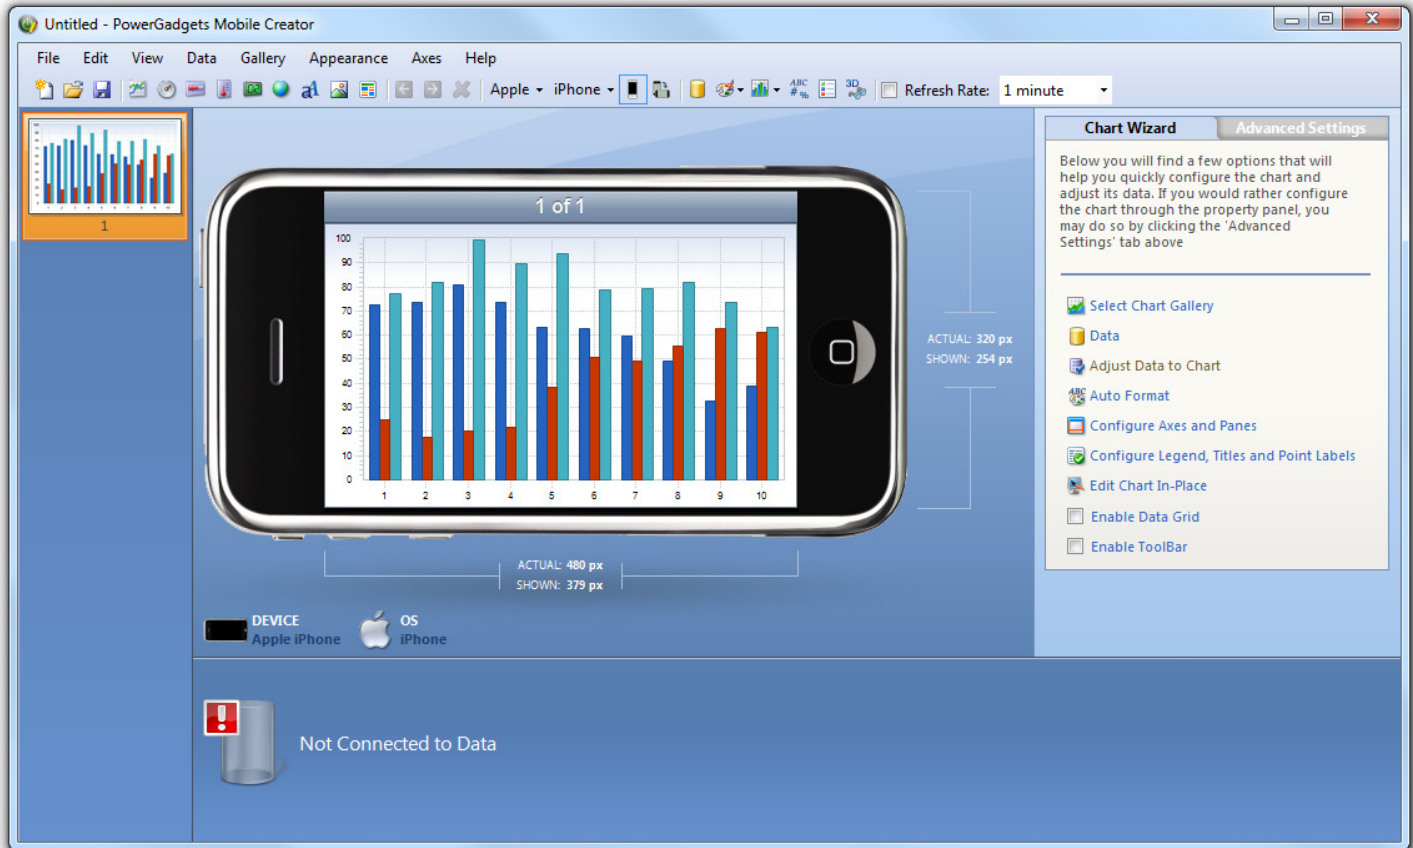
Untitled - PowerGadgets Mobile Creator

File Edit View Data Gallery Appearance Axes Help

Apple iPhone Refresh Rate: 1 minute

1

1 of 1

100
90
80
70
60
50
40
30
20
10
0

1 2 3 4 5 6 7 8 9 10

ACTUAL: 320 px
SHOWN: 254 px

ACTUAL: 480 px
SHOWN: 379 px

DEVICE
Apple iPhone

OS
iPhone

Chart Wizard | Advanced Settings

Below you will find a few options that will help you quickly configure the chart and adjust its data. If you would rather configure the chart through the property panel, you may do so by clicking the 'Advanced Settings' tab above

Select Chart Gallery
Data
Adjust Data to Chart
Auto Format
Configure Axes and Panes
Configure Legend, Titles and Point Labels
Edit Chart In-Place
Enable Data Grid
Enable ToolBar

Not Connected to Data